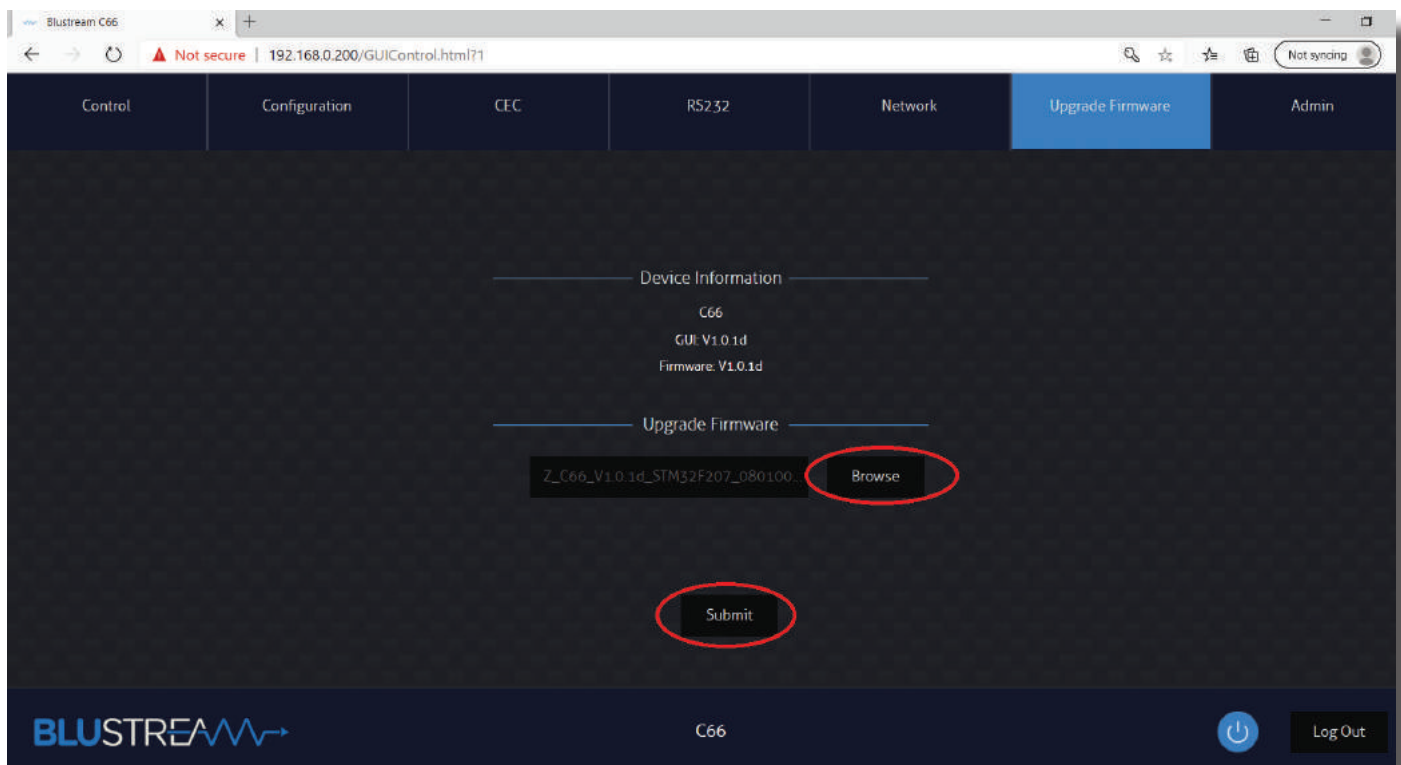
Blustream C66

Not secure | 192.168.0.200/GUIControl.html?1

Not syncing

Control | Configuration | CEC | RS232 | Network | Upgrade Firmware | Admin

Device Information

C66

GUI: V1.0.1d

Firmware: V1.0.1d

Upgrade Firmware

Z_C66_V1.0.1d_STM32F207_080100...

Browse

Submit

BLUSTREAM

C66

Log Out